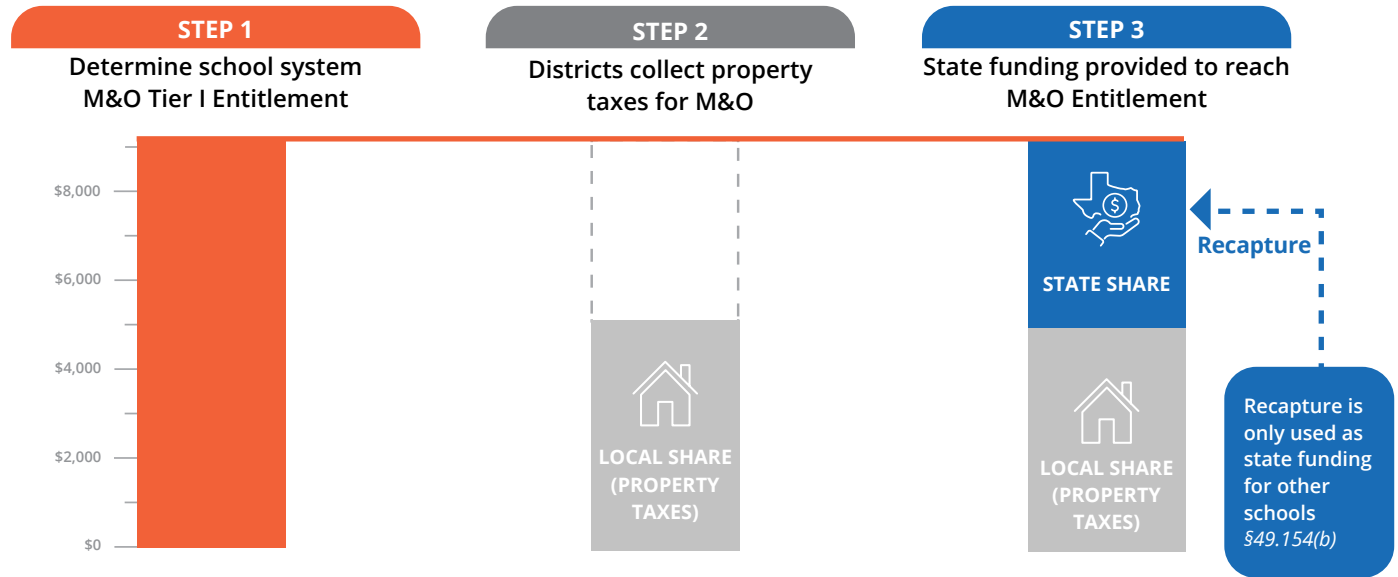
STEP 1
Determine school system M&O Tier I Entitlement

STEP 2
Districts collect property taxes for M&O

STEP 3
State funding provided to reach M&O Entitlement

$8,000
$6,000
$4,000
$2,000
$0

LOCAL SHARE (PROPERTY TAXES)

STATE SHARE

LOCAL SHARE (PROPERTY TAXES)

Recapture

Recapture is only used as state funding for other schools
§49.154(b)